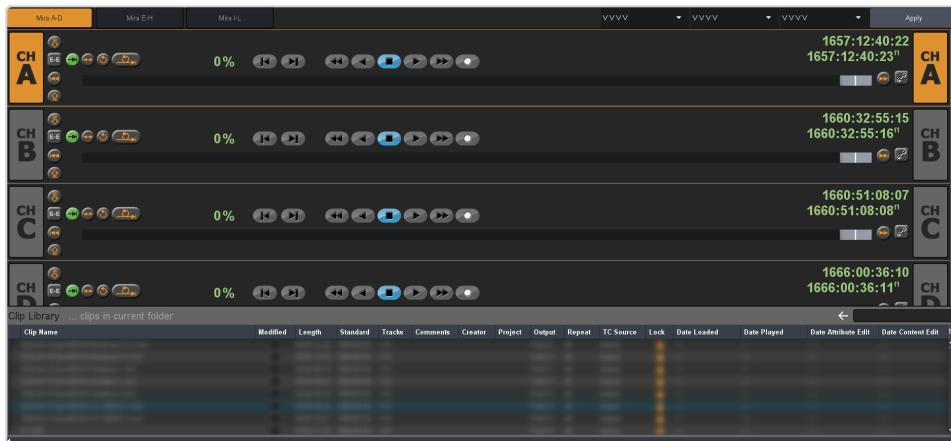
Mira A-D | Mira E-H | Mira I-L | VVVV | VVVV | VVVV | Apply

CH A | E-E | 0% | 1657:12:40:22 | 1657:12:40:23" | CH A

CH B | E-E | 0% | 1660:32:55:15 | 1660:32:55:16" | CH B

CH C | E-E | 0% | 1660:51:08:07 | 1660:51:08:08" | CH C

CH D | E-E | 0% | 1666:00:36:10 | 1666:00:36:11" | CH D

Clip Library ... clips in current folder

| Clip Name | Modified | Length | Standard | Tracks | Comments | Creator | Project | Output | Repeat | TC Source | Lock | Date Loaded | Date Played | Date Attribute Edit | Date Content Edit |
|---|---|---|---|---|---|---|---|---|---|---|---|---|---|---|---|
| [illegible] | | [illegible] | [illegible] | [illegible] | | | | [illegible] | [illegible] | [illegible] | | | | | |